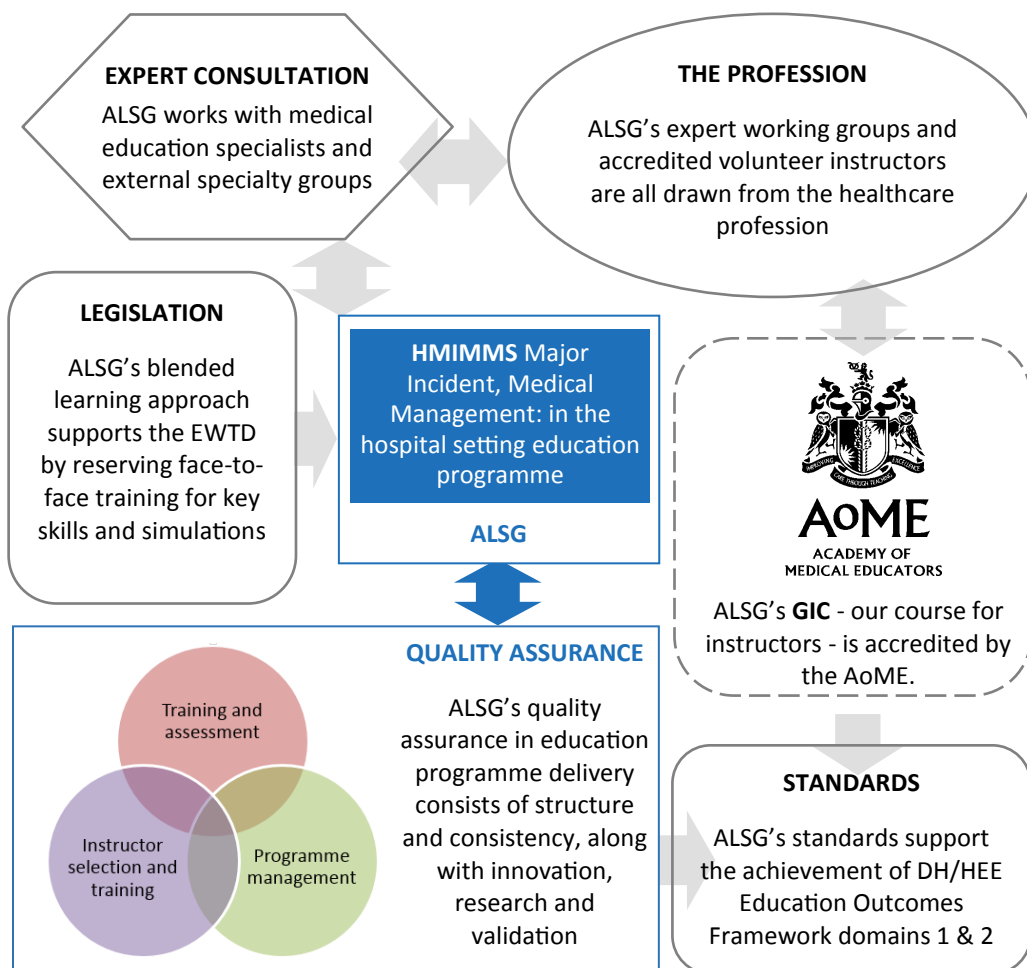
EXPERT CONSULTATION
ALSG works with medical education specialists and external specialty groups

THE PROFESSION
ALSG's expert working groups and accredited volunteer instructors are all drawn from the healthcare profession

LEGISLATION
ALSG's blended learning approach supports the EWTD by reserving face-to-face training for key skills and simulations

HMIMMS Major Incident, Medical Management: in the hospital setting education programme

ALSG

IMPROVING CARE THROUGH TEACHING EXCELLENCE
AoME
ACADEMY OF MEDICAL EDUCATORS
ALSG's GIC - our course for instructors - is accredited by the AoME.

QUALITY ASSURANCE
Training and assessment
Instructor selection and training
Programme management
ALSG's quality assurance in education programme delivery consists of structure and consistency, along with innovation, research and validation

STANDARDS
ALSG's standards support the achievement of DH/HEE Education Outcomes Framework domains 1 & 2